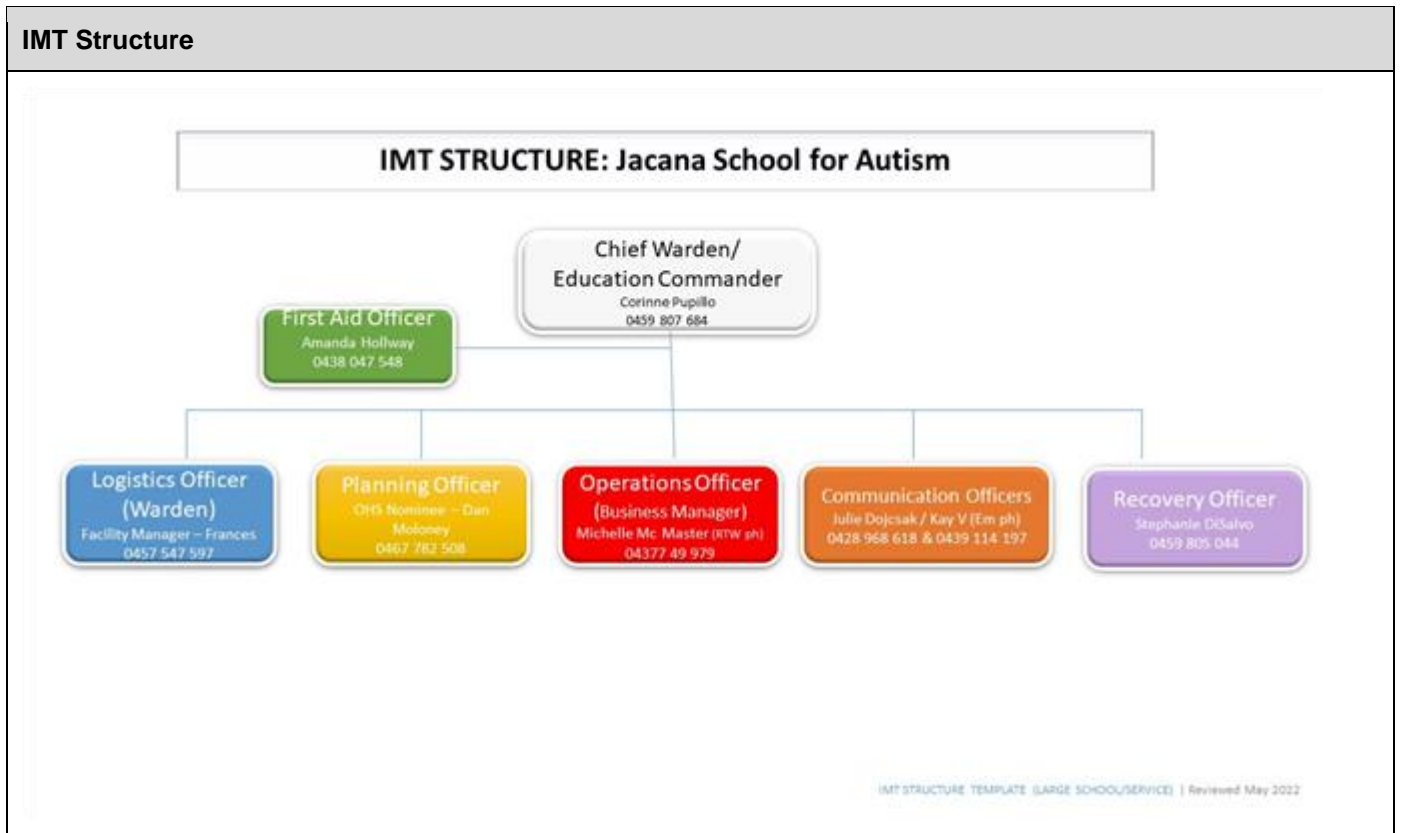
IMT Structure

IMT STRUCTURE: Jacana School for Autism

Chief Warden/
Education Commander
Corinne Pupillo
0459 807 684

First Aid Officer
Amanda Hollway
0438 047 548

Logistics Officer
(Warden)
Facility Manager – Frances
0457 547 597

Planning Officer
OHS Nominee – Dan Molooey
0467 782 508

Operations Officer
(Business Manager)
Michelle Mc Master (RTW ph)
04377 49 979

Communication Officers
Julie Dojcsak / Kay V (Em ph)
0428 968 618 & 0439 114 197

Recovery Officer
Stephanie DiSalvo
0459 805 044

IMT STRUCTURE TEMPLATE (LARGE SCHOOL/SERVICE) | Reviewed May 2022